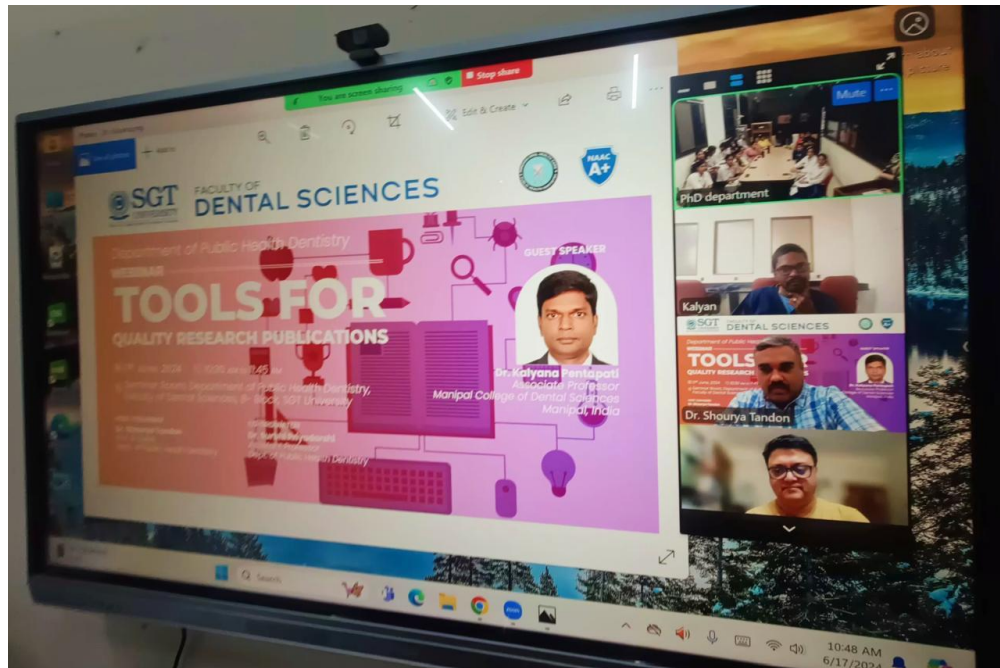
You are screen sharing

Stop share

Edit & Create

Mute

PhD department

SGT UNIVERSITY

FACULTY OF DENTAL SCIENCES

NAAC A+

Department of Public Health Dentistry

WEBINAR

TOOLS FOR

QUALITY RESEARCH PUBLICATIONS

GUEST SPEAKER

Dr. Kalyana Pentapati

Associate Professor

Manipal College of Dental Sciences

Manipal, India

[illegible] June 2024 | 11:00 am to 12:45 pm

Seminar Room, Department of Public Health Dentistry, Faculty of Dental Sciences, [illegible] floor, SGT University

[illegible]

Kalyan

SGT DENTAL SCIENCES

TOOLS

Dr. Shourya Tandon

Search

10:48 AM

6/17/2024